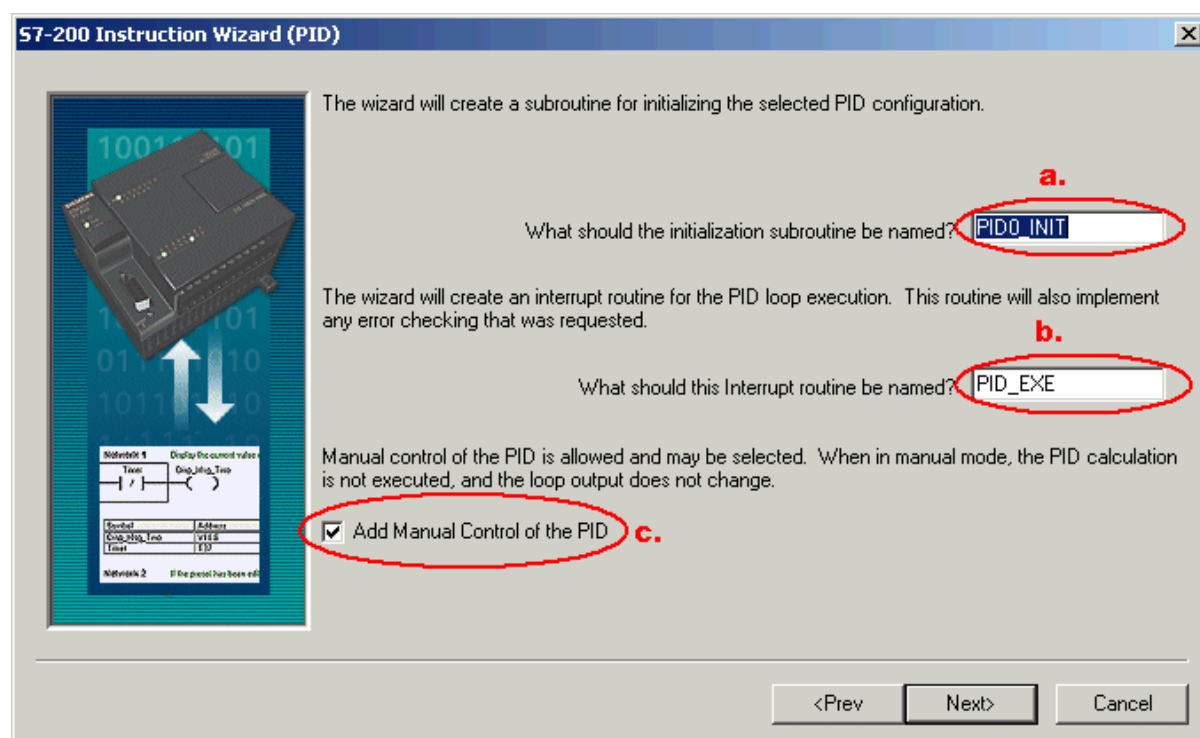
S7-200 Instruction Wizard (PID)

The wizard will create a subroutine for initializing the selected PID configuration.

a.

What should the initialization subroutine be named? PID0_INIT

The wizard will create an interrupt routine for the PID loop execution. This routine will also implement any error checking that was requested.

b.

What should this Interrupt routine be named? PID_EXE

Manual control of the PID is allowed and may be selected. When in manual mode, the PID calculation is not executed, and the loop output does not change.

Add Manual Control of the PID c.

<Prev Next> Cancel